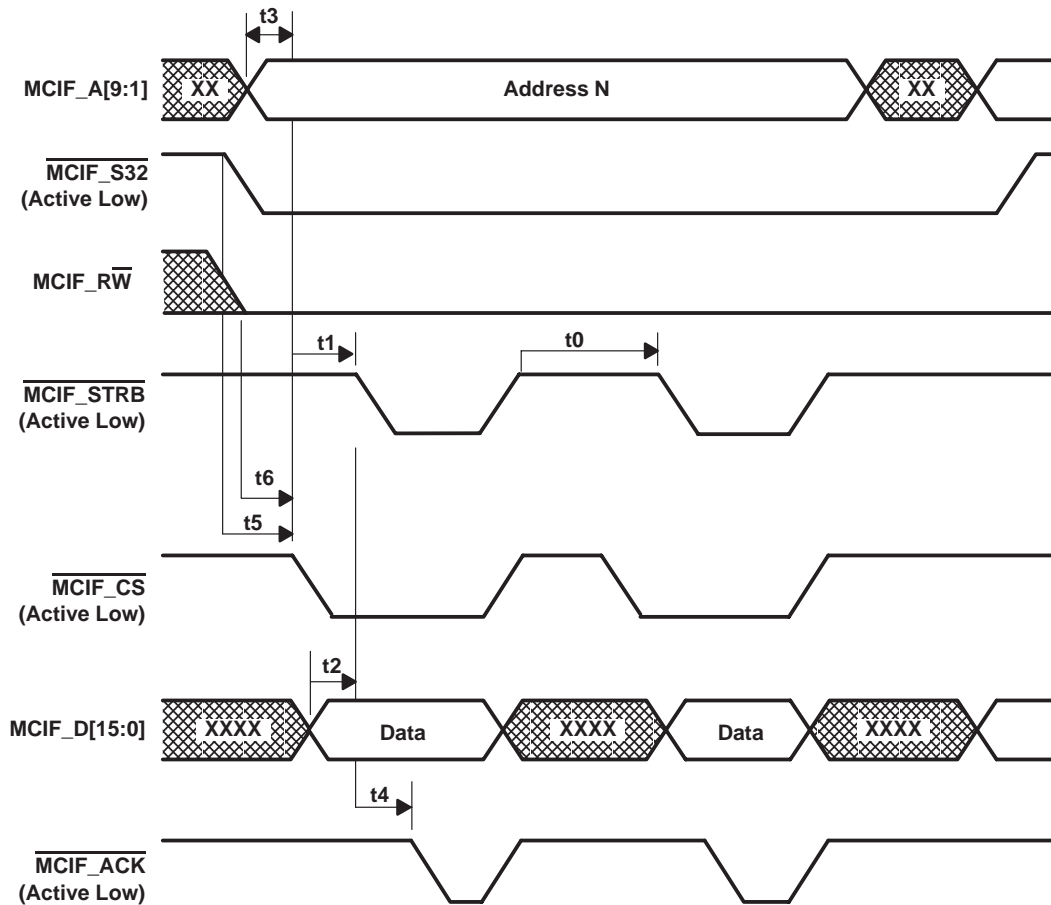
t3

MCIF_A[9:1]
XX
Address N
XX

$\overline{\text{MCIF\_S32}}$
(Active Low)

MCIF_R$\overline{\text{W}}$

t1
t0

$\overline{\text{MCIF\_STRB}}$
(Active Low)

t6
t5

$\overline{\text{MCIF\_CS}}$
(Active Low)

t2

MCIF_D[15:0]
XXXX
Data
XXXX
Data
XXXX

t4

$\overline{\text{MCIF\_ACK}}$
(Active Low)